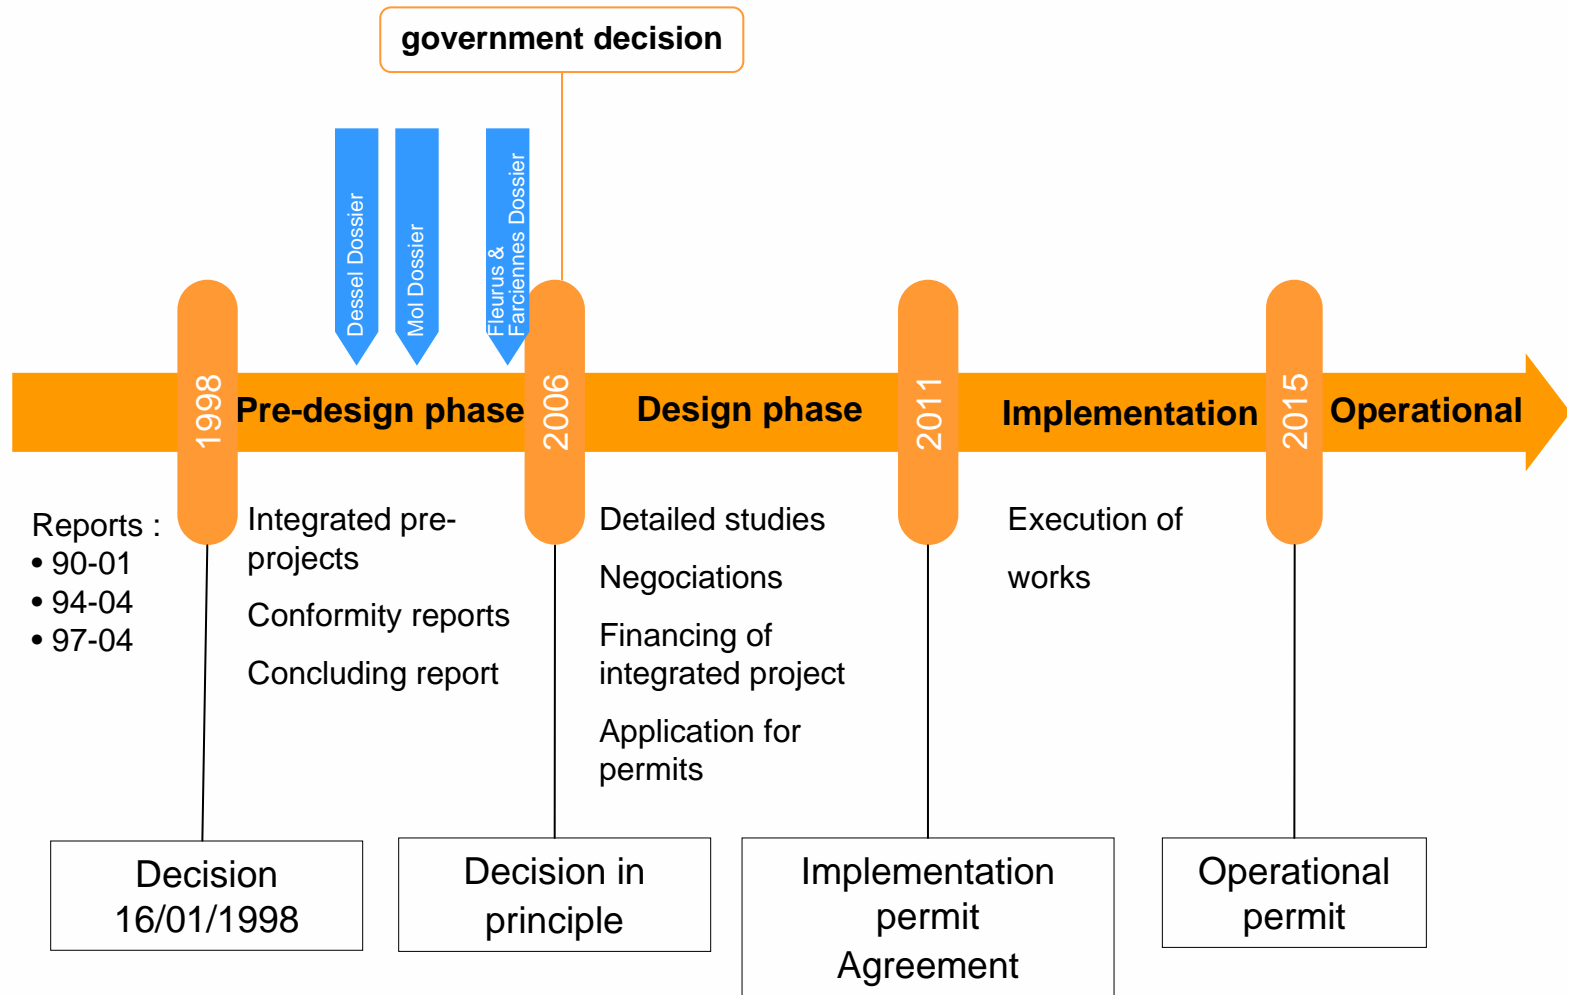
government decision

Dessel Dossier

Mol Dossier

Fleurus & Farciennes Dossier

1998

Pre-design phase

2006

Design phase

2011

Implementation

2015

Operational

Reports :
• 90-01
• 94-04
• 97-04

Integrated pre-projects

Conformity reports

Concluding report

Detailed studies

Negociations

Financing of integrated project

Application for permits

Execution of

works

Decision 16/01/1998

Decision in principle

Implementation permit Agreement

Operational permit